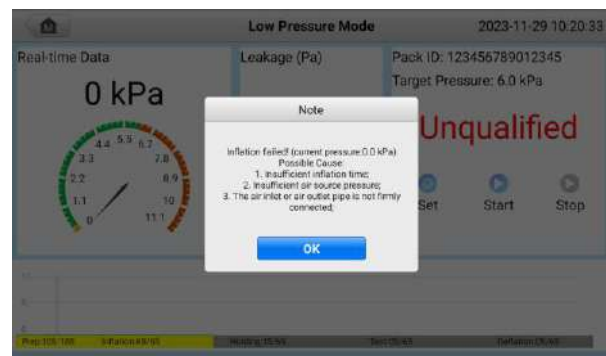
Low Pressure Mode

2023-11-29 10:20:33

Real-time Data

0 kPa

4.4 5.5 6.7
3.3 7.8
2.2 8.9
1.1 10
0 11.1

Leakage (Pa)

Pack ID: 123456789012345

Target Pressure: 6.0 kPa

Unqualified

Set Start Stop

Note

Inflation failed! (current pressure:0.0 kPa)
Possible Cause:
1. Insufficient inflation time;
2. Insufficient air source pressure;
3. The air inlet or air outlet pipe is not firmly connected;

OK

Prep 105/105 Inflation 69/69 Holding 15/55 Test 05/65 Deflation 05/65